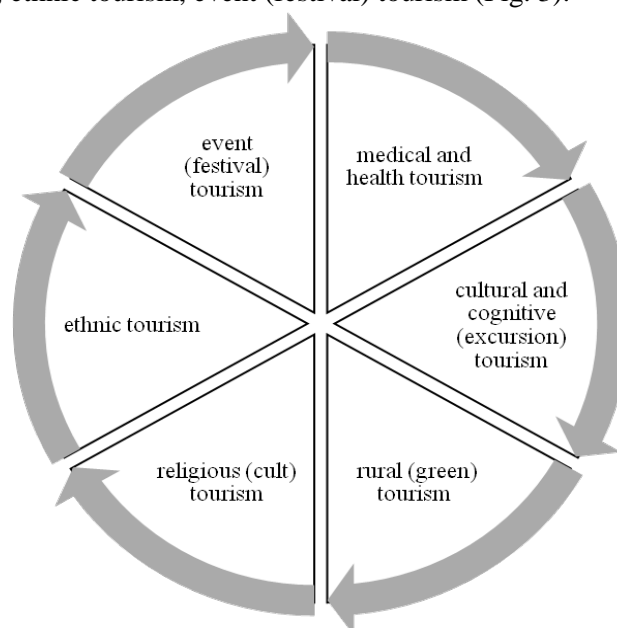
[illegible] ethnic tourism, event (festival) tourism (Fig. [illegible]).

event (festival) tourism

medical and health tourism

cultural and cognitive (excursion) tourism

rural (green) tourism

religious (cult) tourism

ethnic tourism